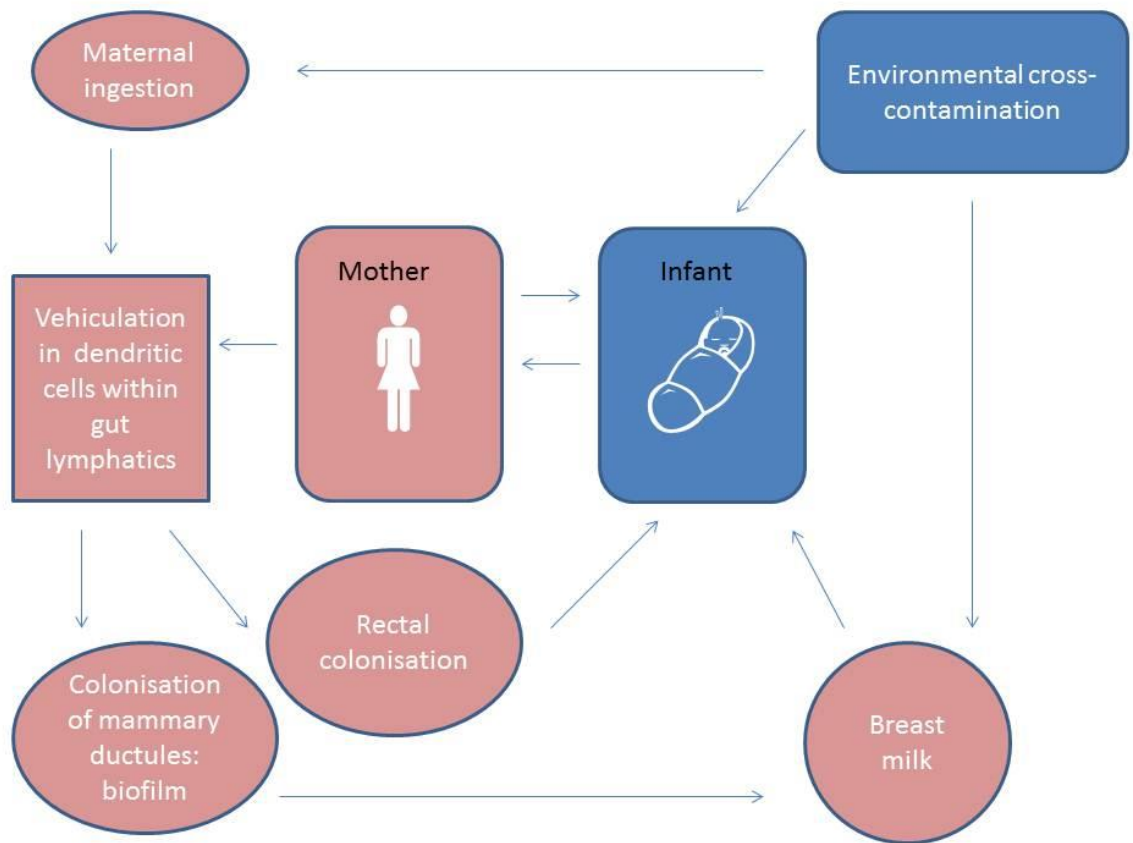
Maternal ingestion

Environmental cross-contamination

Mother

Infant

Vehiculation in dendritic cells within gut lymphatics

Rectal colonisation

Colonisation of mammary ductules: biofilm

Breast milk